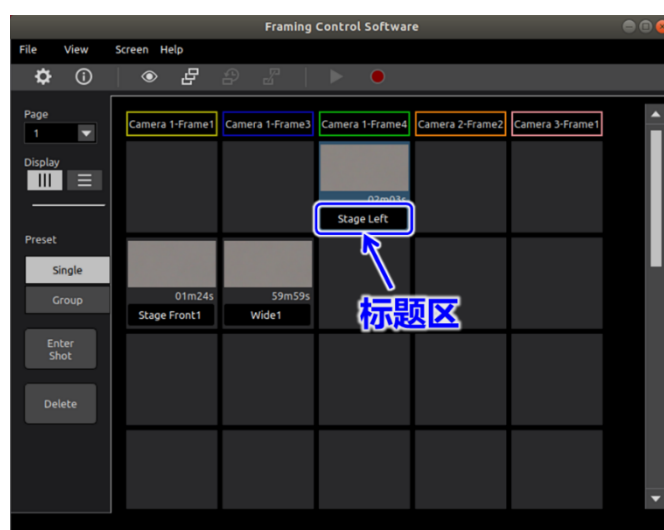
Framing Control Software

File View Screen Help

Page
1

Display

Preset

Single

Group

Enter Shot

Delete

Camera 1-Frame1
Camera 1-Frame3
Camera 1-Frame4
Camera 2-Frame2
Camera 3-Frame1

02m03s
Stage Left

01m24s
Stage Front1

59m59s
Wide1

标题区